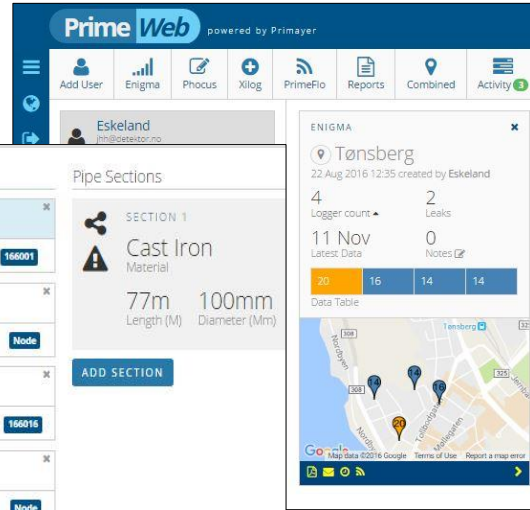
PrimeWeb powered by Primayer

Add User
Enigma
Phocus
Xilog
PrimeFlo
Reports
Combined
Activity 3

Eskeland
jhh@detektor.no

Pipe Sections

×
166001
×
Node
×
166016
×
Node

SECTION 1
Cast Iron
Material
77m
Length (M)
100mm
Diameter (Mm)

ADD SECTION

ENIGMA
×
Tønsberg
22 Aug 2016 12:35 created by Eskeland
4
Logger count
2
Leaks
11 Nov
Latest Data
0
Notes

| 20 | 16 | 14 | 14 |
|---|---|---|---|

Data Table

Tønsberg
308
325
14
14
16
20
Google
Map data ©2016 Google Terms of Use Report a map error